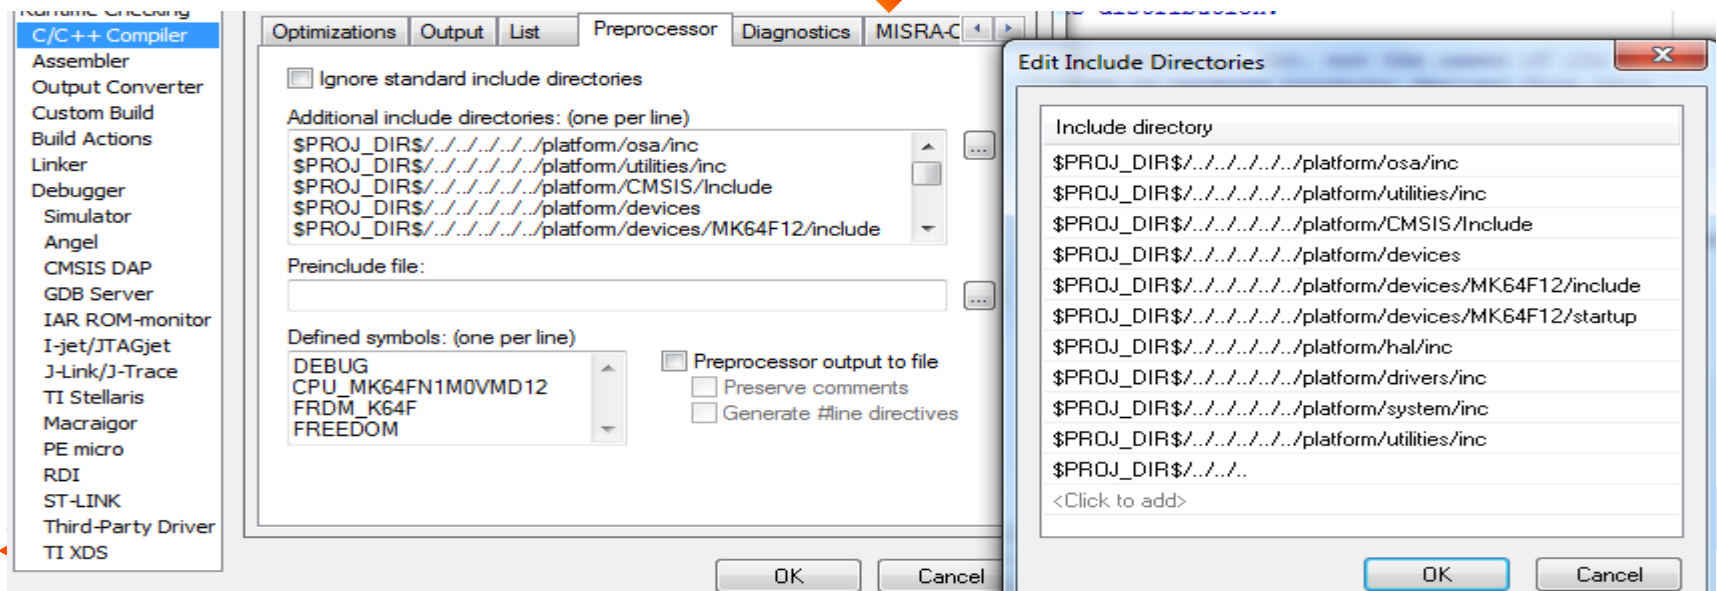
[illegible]
C/C++ Compiler
Assembler
Output Converter
Custom Build
Build Actions
Linker
Debugger
Simulator
Angel
CMSIS DAP
GDB Server
IAR ROM-monitor
I-jet/JTAGjet
J-Link/J-Trace
TI Stellaris
Macraigor
PE micro
RDI
ST-LINK
Third-Party Driver
TI XDS

Optimizations | Output | List | Preprocessor | Diagnostics | MISRA-C

Ignore standard include directories

Additional include directories: (one per line)
$PROJ_DIR$/../../../../../platform/osa/inc
$PROJ_DIR$/../../../../../platform/utilities/inc
$PROJ_DIR$/../../../../../platform/CMSIS/Include
$PROJ_DIR$/../../../../../platform/devices
$PROJ_DIR$/../../../../../platform/devices/MK64F12/include

...

Preinclude file:

...

Defined symbols: (one per line)
DEBUG
CPU_MK64FN1M0VMD12
FRDM_K64F
FREEDOM

Preprocessor output to file
Preserve comments
Generate #line directives

OK
Cancel

Edit Include Directories

Include directory
$PROJ_DIR$/../../../../../platform/osa/inc
$PROJ_DIR$/../../../../../platform/utilities/inc
$PROJ_DIR$/../../../../../platform/CMSIS/Include
$PROJ_DIR$/../../../../../platform/devices
$PROJ_DIR$/../../../../../platform/devices/MK64F12/include
$PROJ_DIR$/../../../../../platform/devices/MK64F12/startup
$PROJ_DIR$/../../../../../platform/hal/inc
$PROJ_DIR$/../../../../../platform/drivers/inc
$PROJ_DIR$/../../../../../platform/system/inc
$PROJ_DIR$/../../../../../platform/utilities/inc
$PROJ_DIR$/../../..
<Click to add>

OK
Cancel